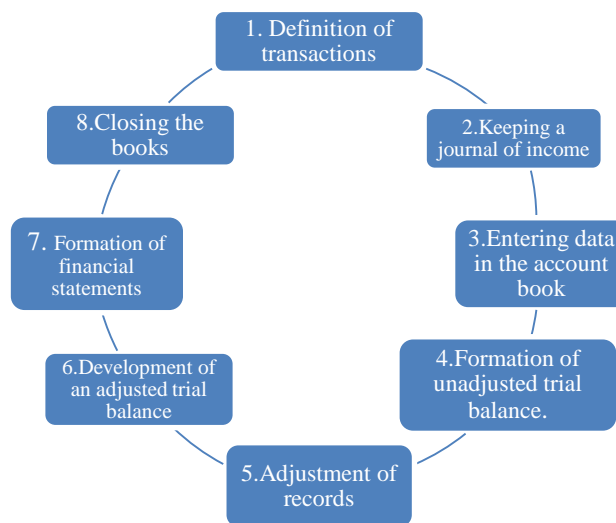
1. Definition of transactions

2.Keeping a journal of income

3.Entering data in the account book

4.Formation of unadjusted trial balance.

5.Adjustment of records

6.Development of an adjusted trial balance

7. Formation of financial statements

8.Closing the books